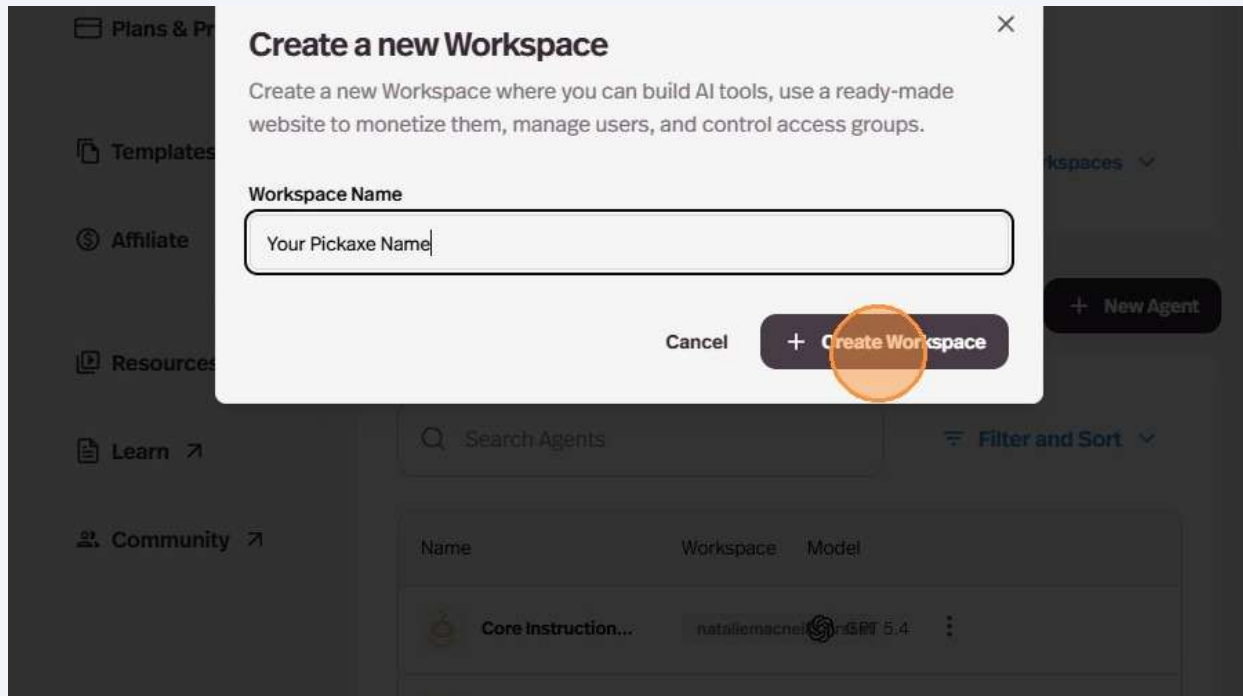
Plans & Pr

Templates

Affiliate

Resources

Learn ↗

Community ↗

Create a new Workspace

Create a new Workspace where you can build AI tools, use a ready-made website to monetize them, manage users, and control access groups.

Workspace Name

Your Pickaxe Name

Cancel

+ Create Workspace

×

rkspaces

+ New Agent

Search Agents

Filter and Sort

| Name | Workspace | Model |
|---|---|---|
| Core Instruction... | nataliemacnei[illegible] | GPT 5.4 |